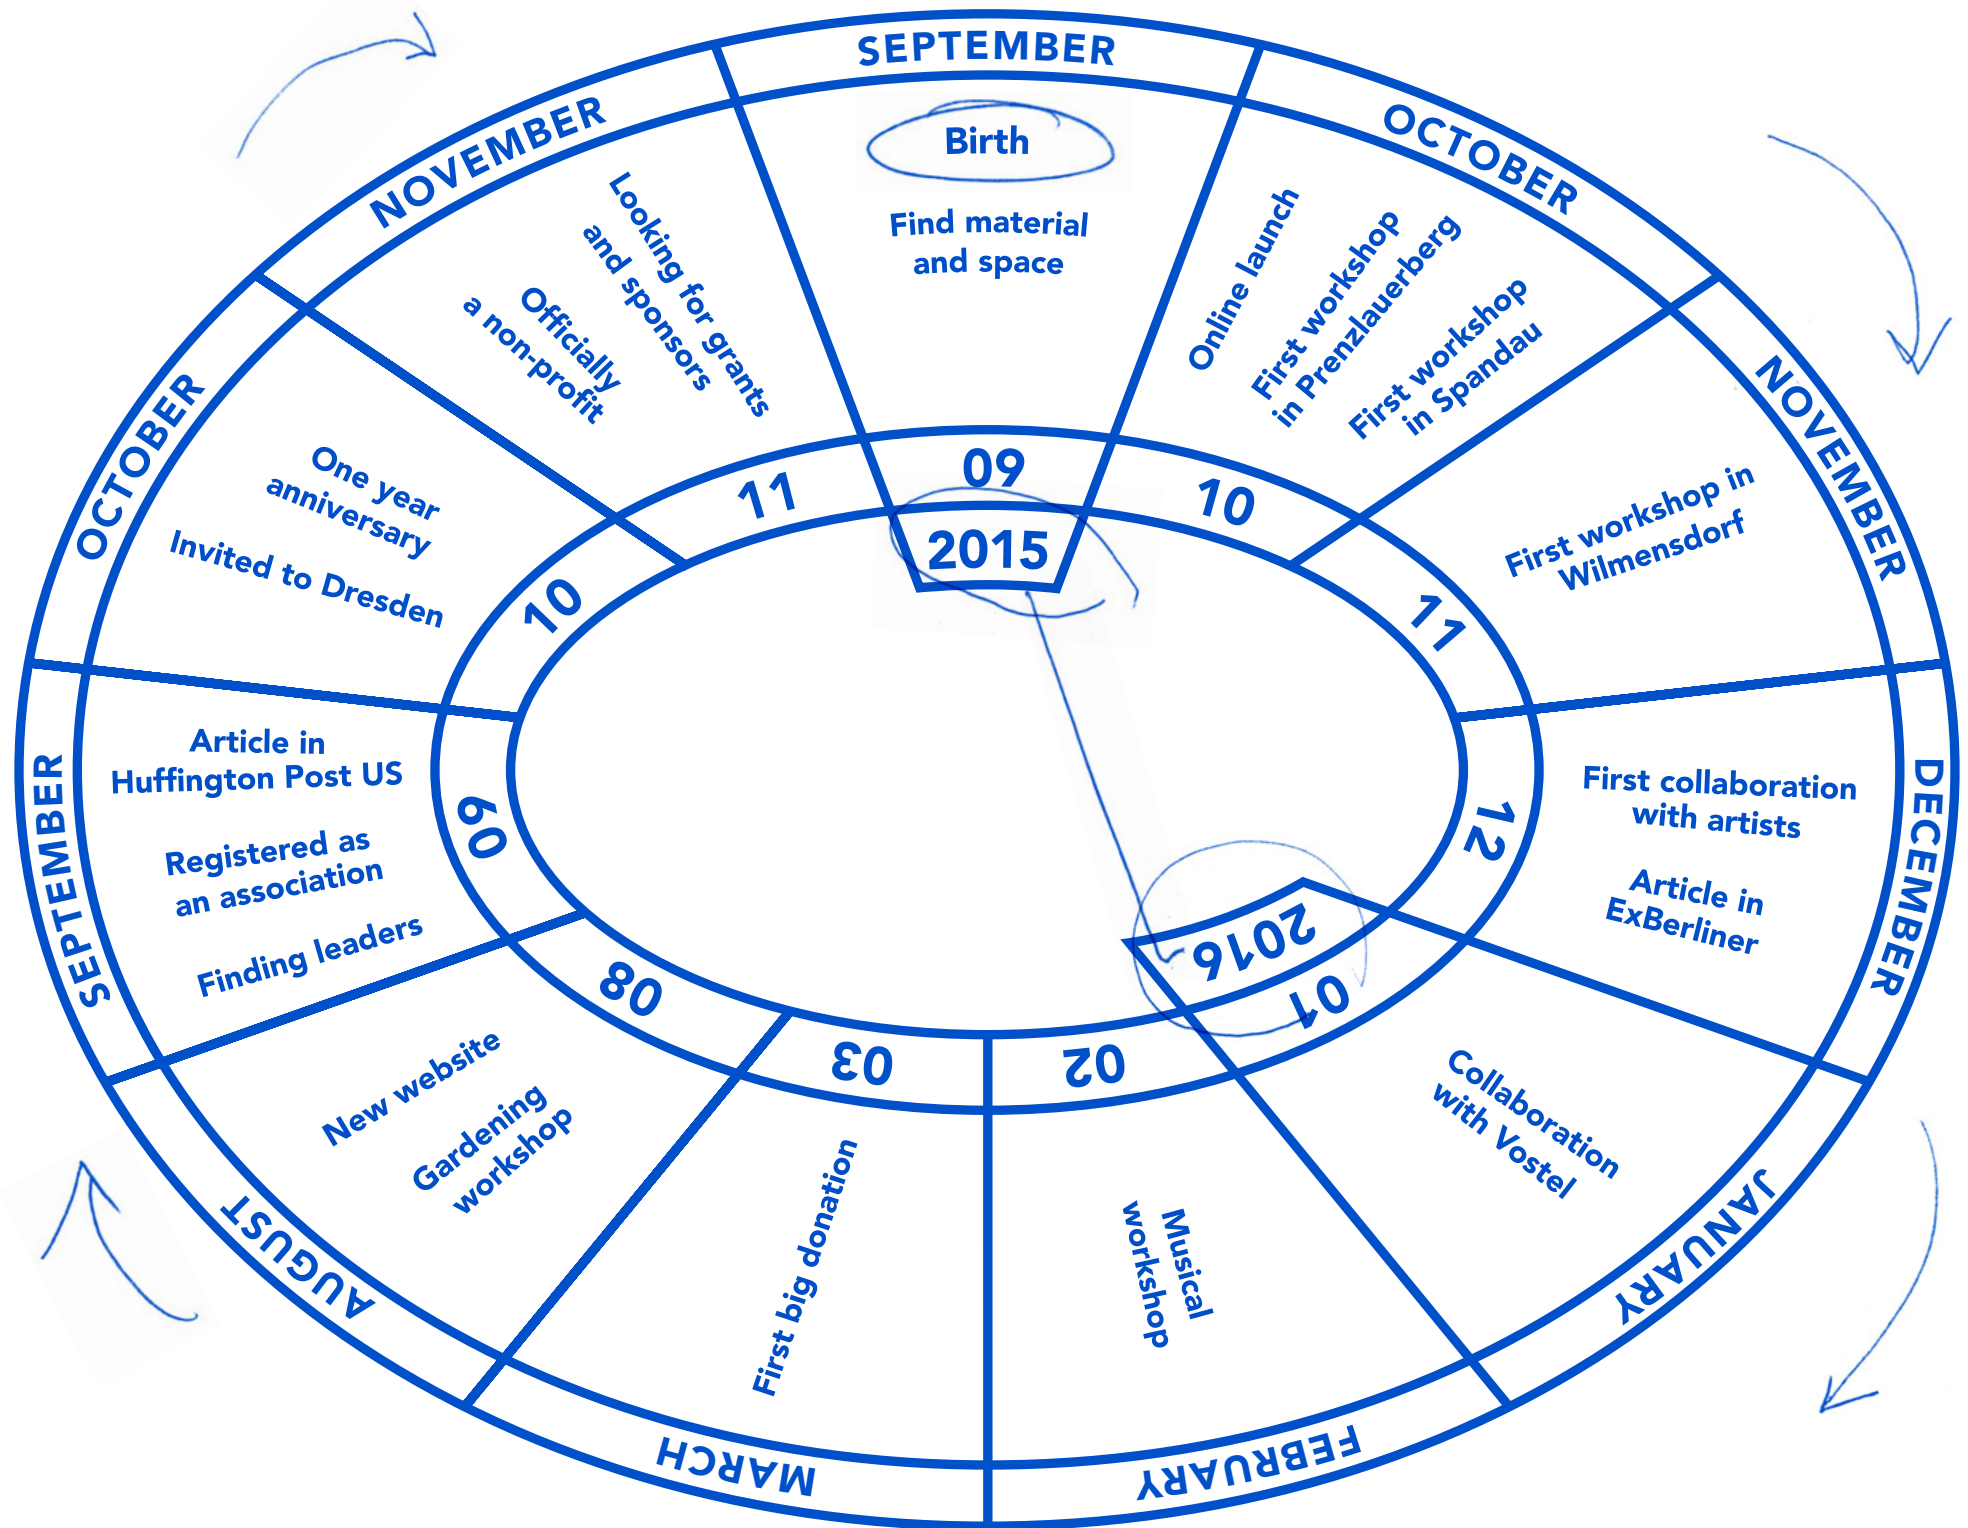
SEPTEMBER
09
2015
Birth
Find material and space

OCTOBER
10
Online launch
First workshop in Prenzlauerberg
First workshop in Spandau

NOVEMBER
11
First workshop in Wilmensdorf

DECEMBER
12
First collaboration with artists
Article in ExBerliner

JANUARY
01
2016
Collaboration with Vostel

FEBRUARY
02
Musical workshop

MARCH
03
First big donation

AUGUST
08
New website
Gardening workshop

SEPTEMBER
09
Article in Huffington Post US
Registered as an association
Finding leaders

OCTOBER
10
One year anniversary
Invited to Dresden

NOVEMBER
11
Looking for grants and sponsors
Officially a non-profit